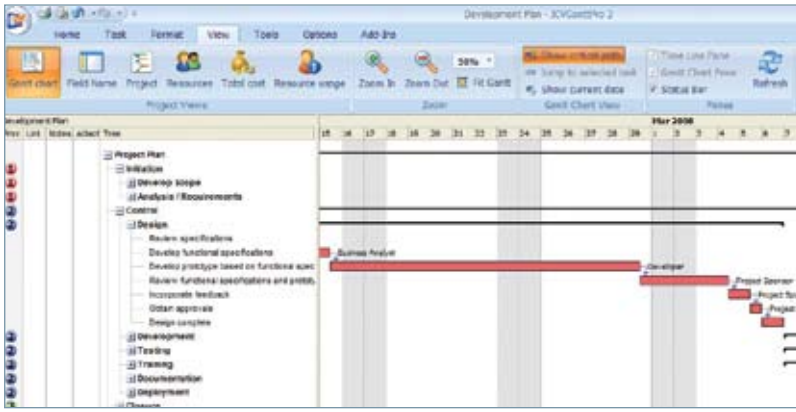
Development Plan - JCVGanttPro 2

Home Task Format View Tools Options Add-Ins

Gantt chart Field Name Project Resources Total cost Resource usage

Project Views

Zoom In Zoom Out 50% Fit Gantt

Zoom

Show critical path

Jump to selected task

Show current date

Gantt Chart View

Time Line Pane

Gantt Chart Pane

Status Bar

Panes

Refresh

Development Plan

Prior Link Notes Attach Tree

15 16 17 18 19 20 21 22 23 24 25 26 27 28 29 1 2 3 4 5 6 7

Mar 2008

Project Plan

Initiation

Develop Scope

Analysis / Requirements

Control

Design

Review specifications

Develop functional specifications

Develop prototype based on functional spec

Review functional specifications and protot

Incorporate feedback

Obtain approvals

Design complete

Development

Testing

Training

Documentation

Deployment

Closure

Business Analyst

Developer

Project Sponsor

Project Spo

Project